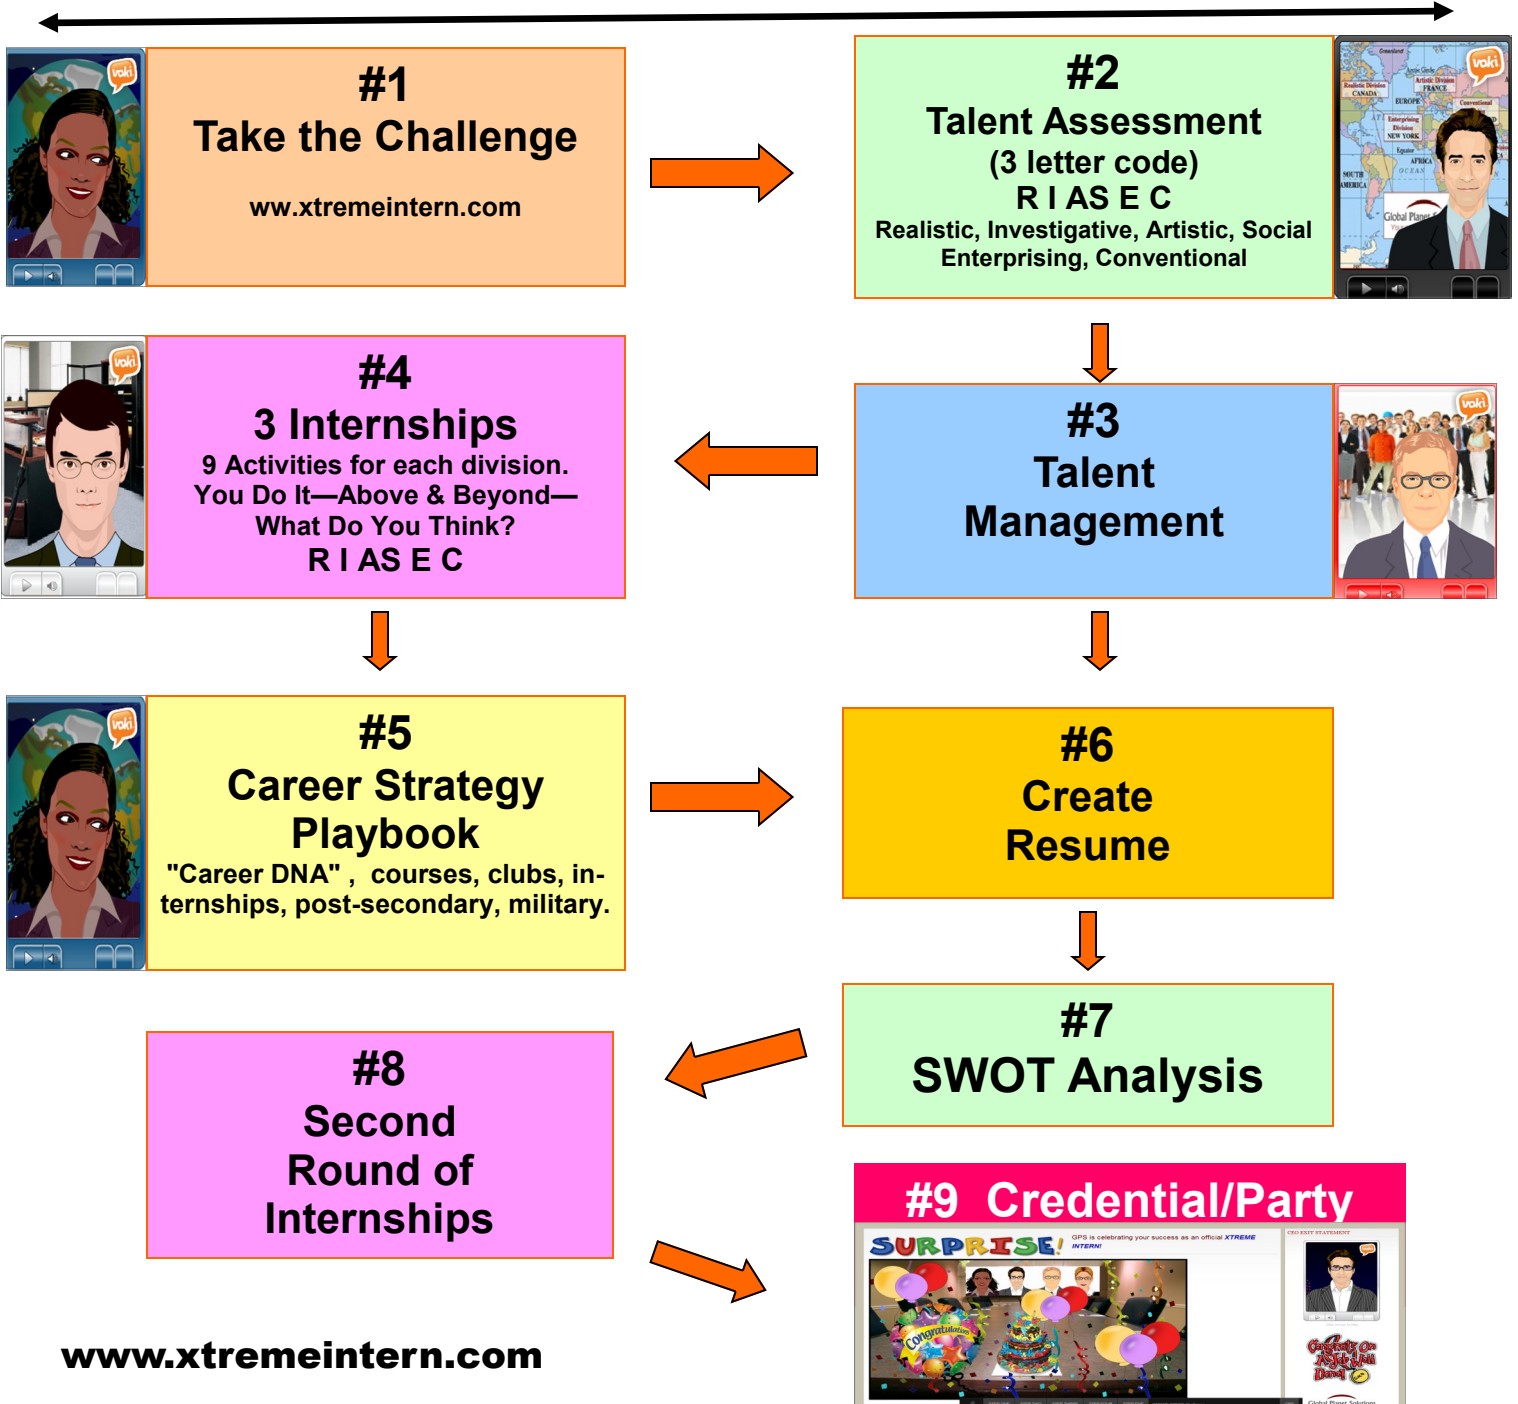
voki

#1
Take the Challenge

ww.xtremeintern.com

#2
Talent Assessment
(3 letter code)
R I AS E C
Realistic, Investigative, Artistic, Social
Enterprising, Conventional

voki

#4
3 Internships
9 Activities for each division.
You Do It—Above & Beyond—
What Do You Think?
R I AS E C

#3
Talent
Management

#5
Career Strategy
Playbook
"Career DNA" , courses, clubs, internships, post-secondary, military.

#6
Create
Resume

#7
SWOT Analysis

#8
Second
Round of
Internships

#9 Credential/Party

SURPRISE! GPS is celebrating your success as an official XTREME INTERN!

Congratulations

www.xtremeintern.com